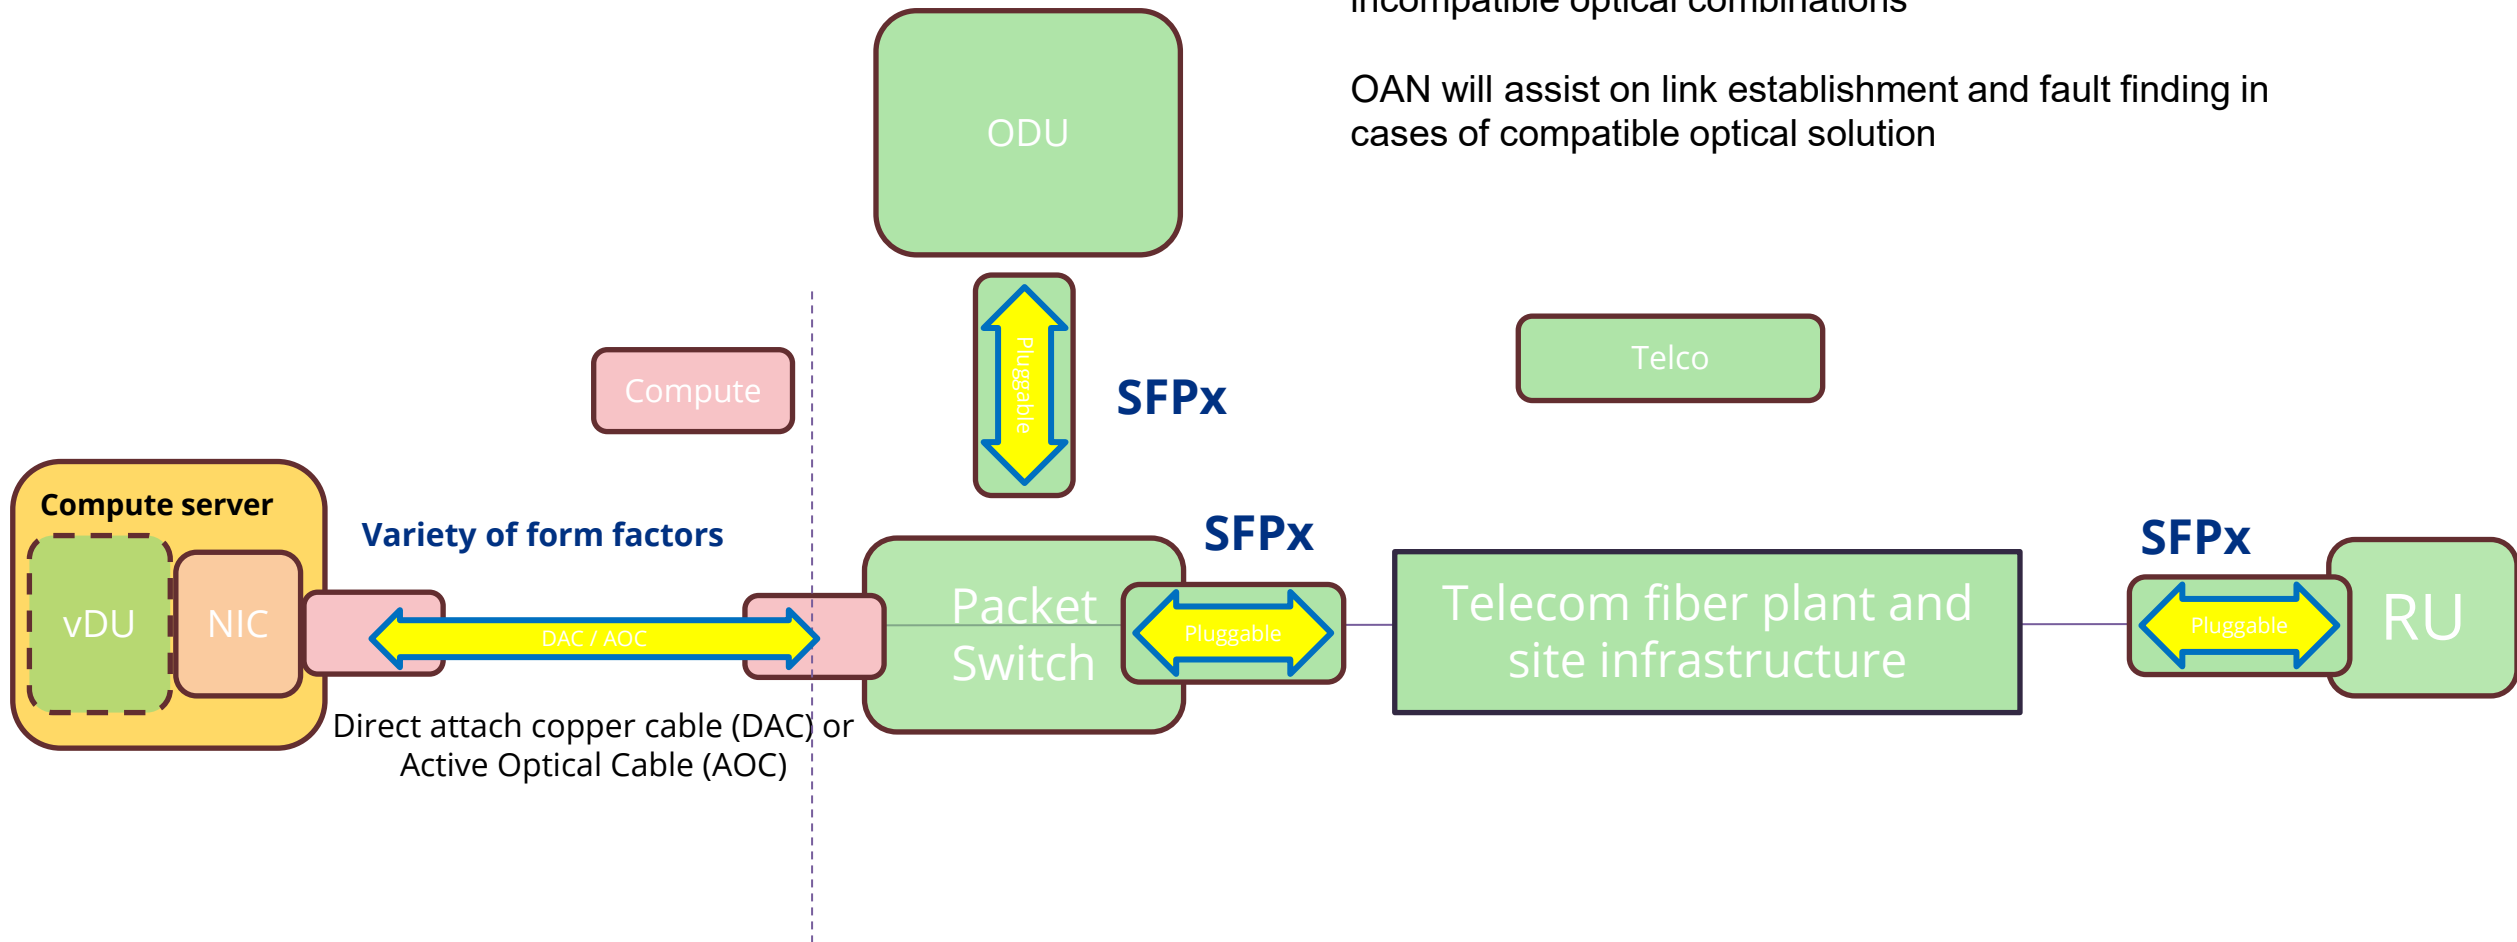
incompatible optical combinations

OAN will assist on link establishment and fault finding in cases of compatible optical solution

ODU

Pluggable

SFPx

Telco

Compute

Compute server

vDU

NIC

Variety of form factors

DAC / AOC

Direct attach copper cable (DAC) or Active Optical Cable (AOC)

SFPx

Packet Switch

Pluggable

Telecom fiber plant and site infrastructure

SFPx

Pluggable

RU